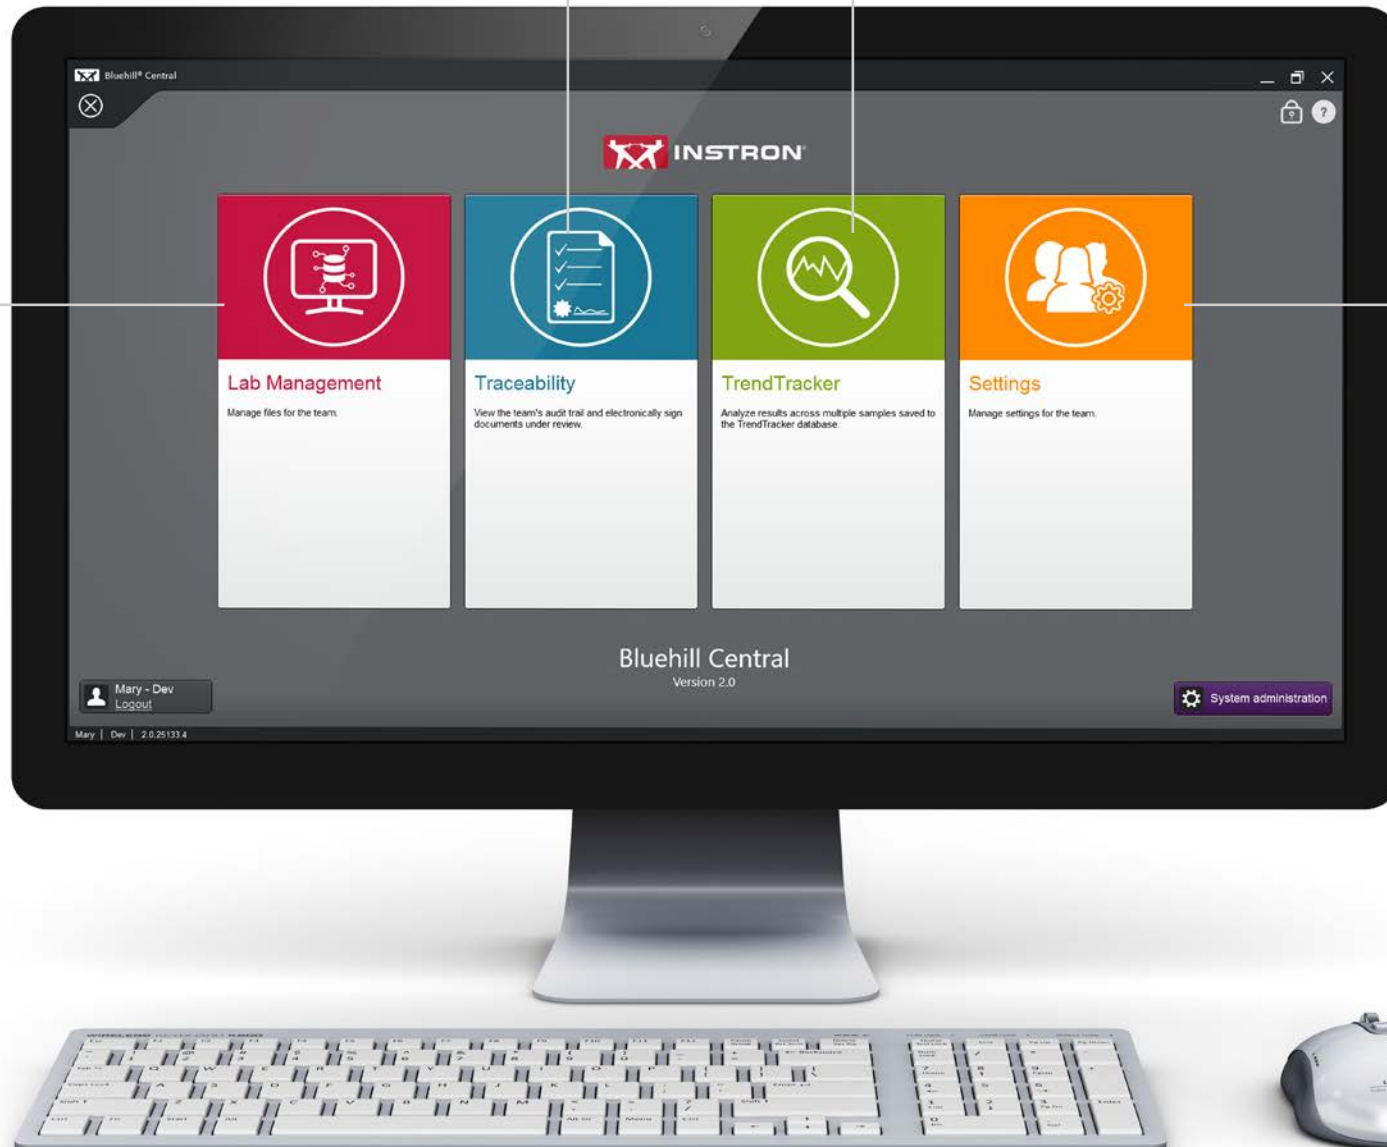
Bluehill® Central

INSTRON

Lab Management
Manage files for the team.

Traceability
View the team's audit trail and electronically sign documents under review.

TrendTracker
Analyze results across multiple samples saved to the TrendTracker database.

Settings
Manage settings for the team.

Bluehill Central
Version 2.0

Mary - Dev
Logout

System administration

Mary | Dev | 2.0.25133.4